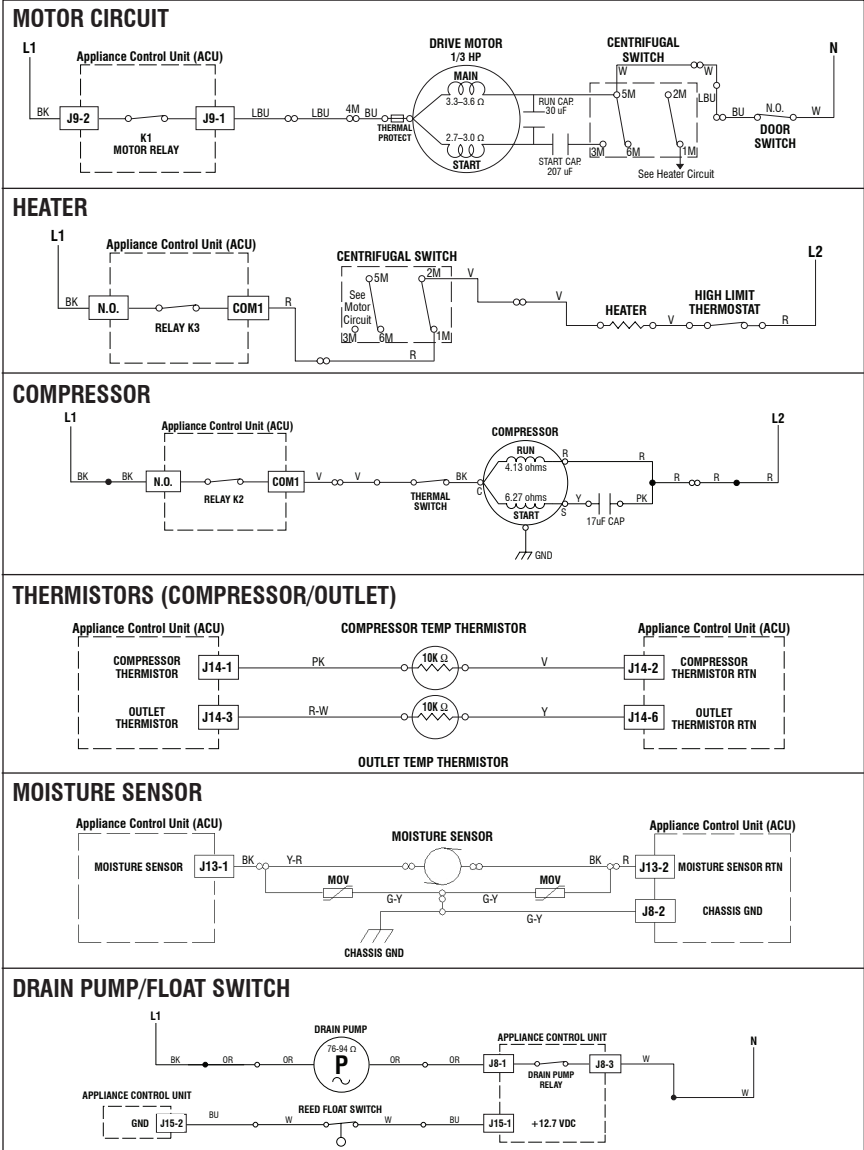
MOTOR CIRCUIT

L1

Appliance Control Unit (ACU)

BK J9-2 K1 MOTOR RELAY J9-1 LBU LBU 4M BU THERMAL PROTECT

DRIVE MOTOR 1/3 HP

MAIN 3.3–3.6 Ω

2.7–3.0 Ω START

RUN CAP. 30 uF

START CAP. 207 uF

CENTRIFUGAL SWITCH

W W 5M 2M LBU 3M 6M 1M

See Heater Circuit

BU N.O. W DOOR SWITCH

N

HEATER

L1

Appliance Control Unit (ACU)

BK N.O. RELAY K3 COM1 R

CENTRIFUGAL SWITCH

5M See Motor Circuit 3M 6M 2M 1M

R

V V

HEATER V HIGH LIMIT THERMOSTAT R

L2

COMPRESSOR

L1

Appliance Control Unit (ACU)

BK BK N.O. RELAY K2 COM1 V V

THERMAL SWITCH BK

COMPRESSOR

RUN 4.13 ohms R C

6.27 ohms START S

GND

Y 17uF CAP PK

R R R

L2

THERMISTORS (COMPRESSOR/OUTLET)

Appliance Control Unit (ACU)

COMPRESSOR THERMISTOR J14-1

OUTLET THERMISTOR J14-3

COMPRESSOR TEMP THERMISTOR

PK 10K Ω V

R-W 10K Ω Y

OUTLET TEMP THERMISTOR

Appliance Control Unit (ACU)

J14-2 COMPRESSOR THERMISTOR RTN

J14-6 OUTLET THERMISTOR RTN

MOISTURE SENSOR

Appliance Control Unit (ACU)

MOISTURE SENSOR J13-1 BK Y-R

MOISTURE SENSOR

MOV MOV

G-Y G-Y G-Y

CHASSIS GND

BK R

Appliance Control Unit (ACU)

J13-2 MOISTURE SENSOR RTN

J8-2 CHASSIS GND

DRAIN PUMP/FLOAT SWITCH

L1

BK OR OR

DRAIN PUMP 76-94 Ω P

OR OR

APPLIANCE CONTROL UNIT

J8-1 DRAIN PUMP RELAY J8-3 W

N

W

APPLIANCE CONTROL UNIT

GND J15-2 BU W REED FLOAT SWITCH W BU J15-1 +12.7 VDC